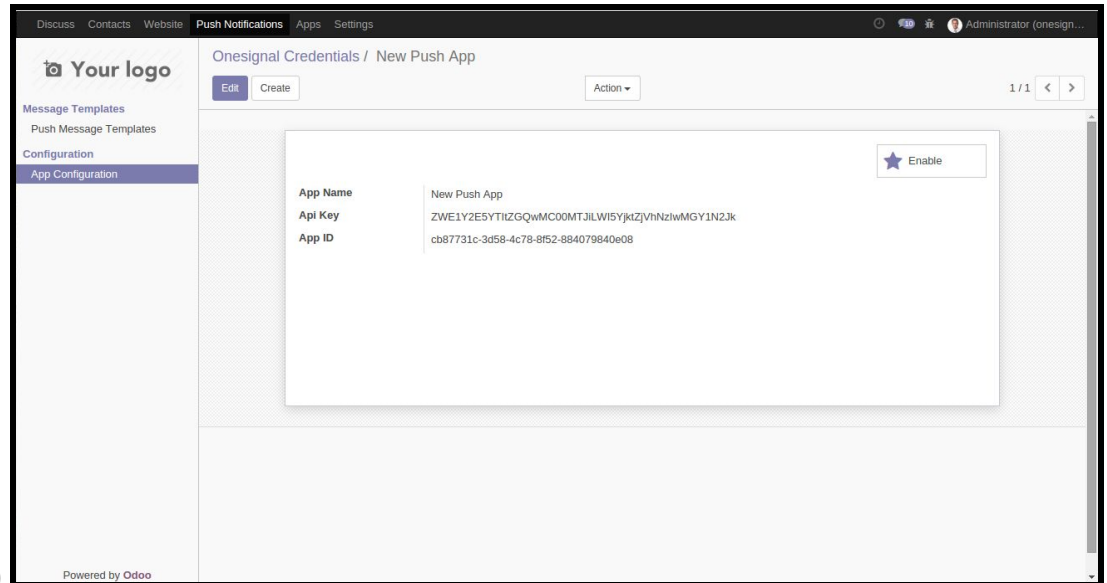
Discuss Contacts Website Push Notifications Apps Settings

10 Administrator (onesign...

Your logo

Message Templates
Push Message Templates
Configuration
App Configuration

Powered by Odoo

Onesignal Credentials / New Push App

Edit Create

Action ▾

1 / 1 < >

Enable

App Name New Push App
Api Key ZWE1Y2E5YTItZGQwMC00MTJiLWI5YjktZjVhNzIwMGY1N2Jk
App ID cb87731c-3d58-4c78-8f52-884079840e08